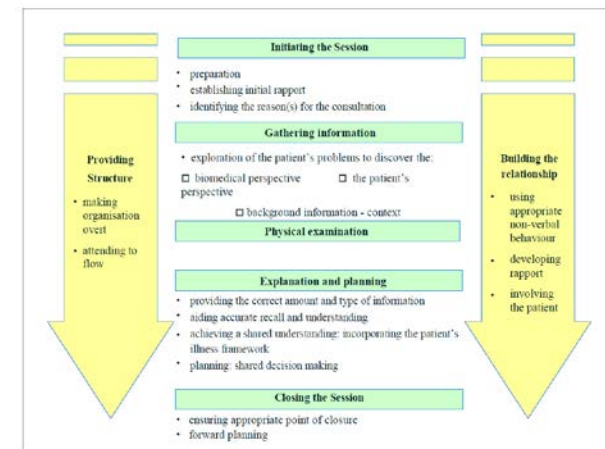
Initiating the Session

- preparation
- establishing initial rapport
- identifying the reason(s) for the consultation

Gathering information

- exploration of the patient's problems to discover the:

☐ biomedical perspective ☐ the patient's perspective

☐ background information - context

Physical examination

Explanation and planning

- providing the correct amount and type of information
- aiding accurate recall and understanding
- achieving a shared understanding: incorporating the patient's illness framework
- planning: shared decision making

Closing the Session

- ensuring appropriate point of closure
- forward planning

Providing Structure

- making organisation overt
- attending to flow

Building the relationship

- using appropriate non-verbal behaviour
- developing rapport
- involving the patient